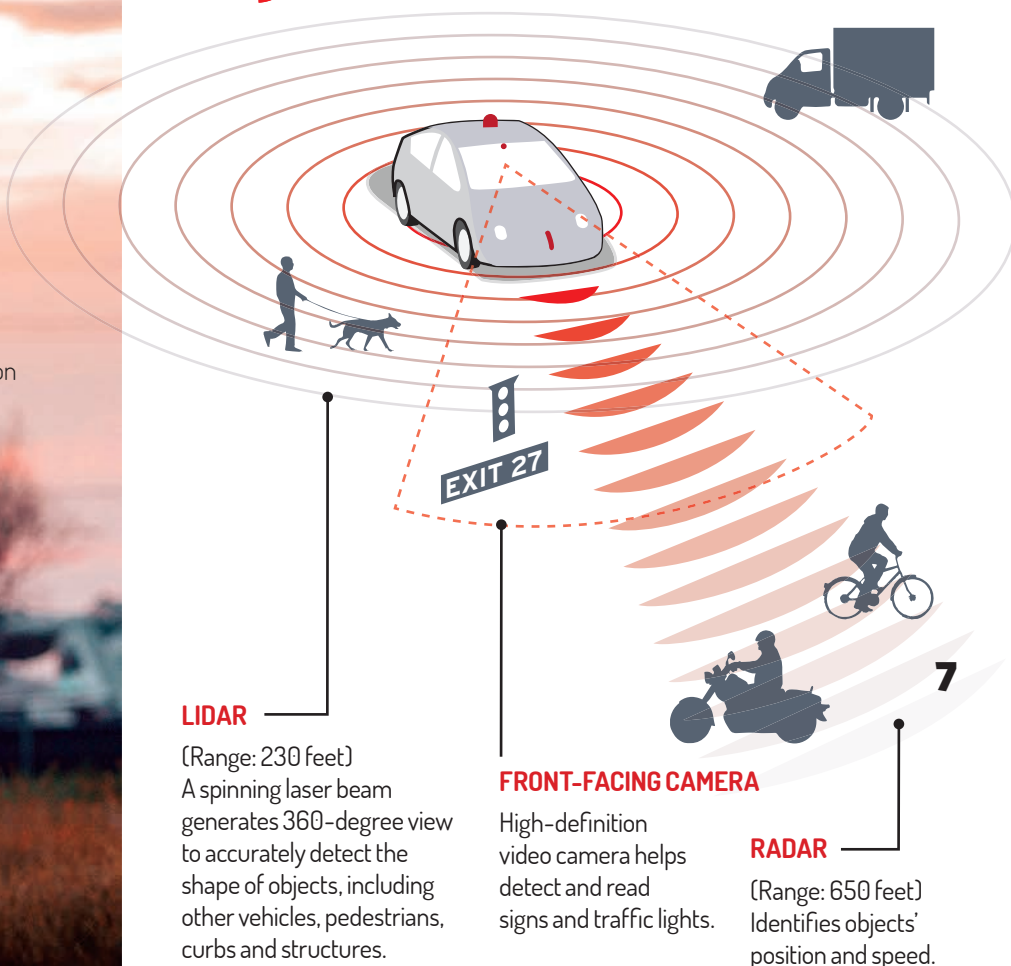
on

EXIT 27

7

LIDAR

(Range: 230 feet)
A spinning laser beam generates 360-degree view to accurately detect the shape of objects, including other vehicles, pedestrians, curbs and structures.

FRONT-FACING CAMERA

High-definition video camera helps detect and read signs and traffic lights.

RADAR

(Range: 650 feet)
Identifies objects' position and speed.